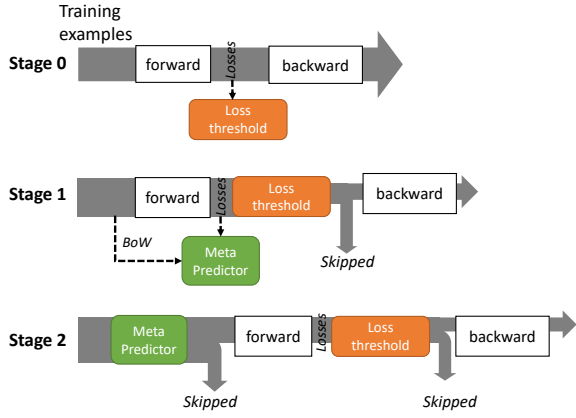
Training examples

Stage 0

forward

Losses

backward

Loss threshold

Stage 1

forward

Losses

Loss threshold

backward

BoW

Meta Predictor

Skipped

Stage 2

Meta Predictor

forward

Losses

Loss threshold

backward

Skipped

Skipped